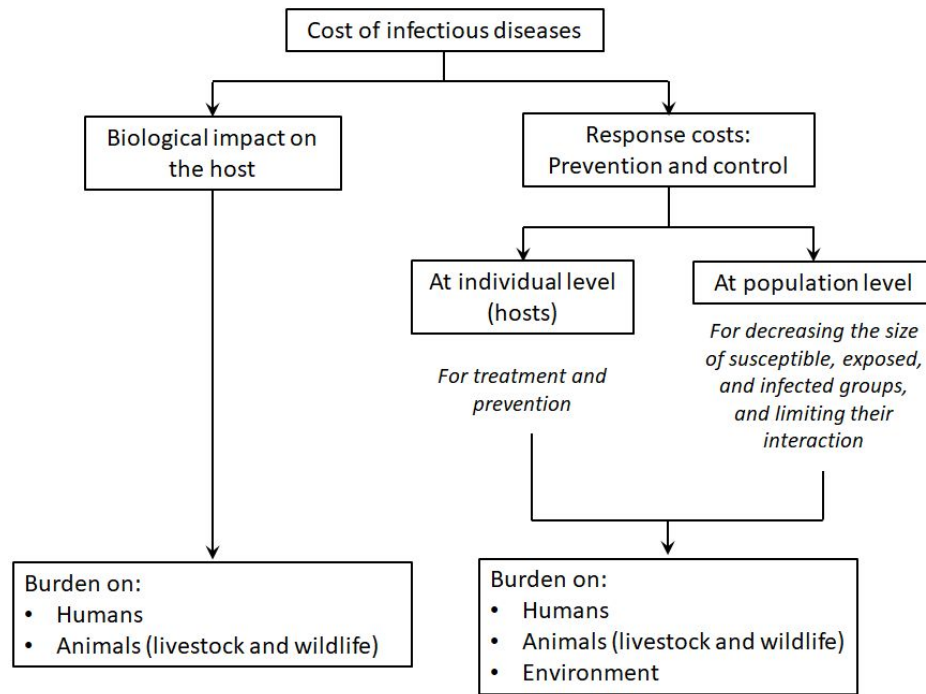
Cost of infectious diseases

Biological impact on the host

Response costs: Prevention and control

At individual level (hosts)

At population level

For treatment and prevention

For decreasing the size of susceptible, exposed, and infected groups, and limiting their interaction

Burden on:
• Humans
• Animals (livestock and wildlife)

Burden on:
• Humans
• Animals (livestock and wildlife)
• Environment